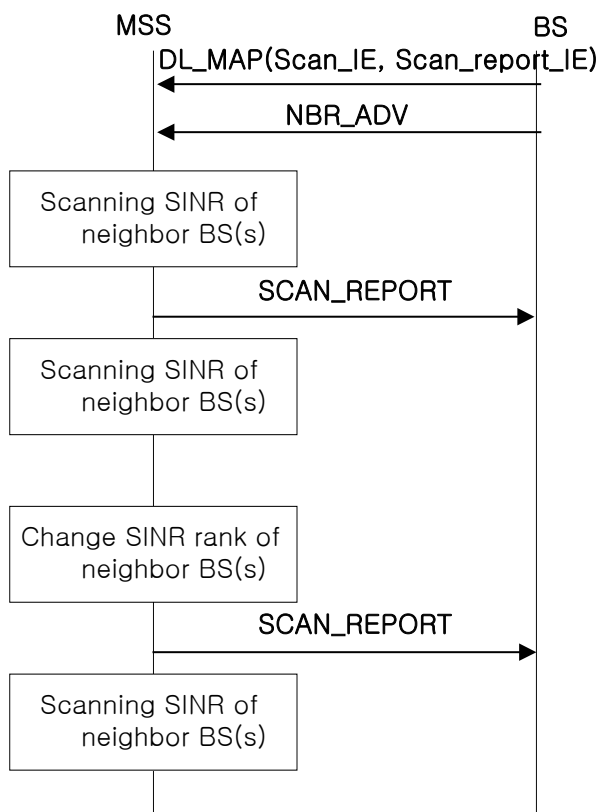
MSS

BS

DL_MAP(Scan_IE, Scan_report_IE)

NBR_ADV

Scanning SINR of neighbor BS(s)

SCAN_REPORT

Scanning SINR of neighbor BS(s)

Change SINR rank of neighbor BS(s)

SCAN_REPORT

Scanning SINR of neighbor BS(s)